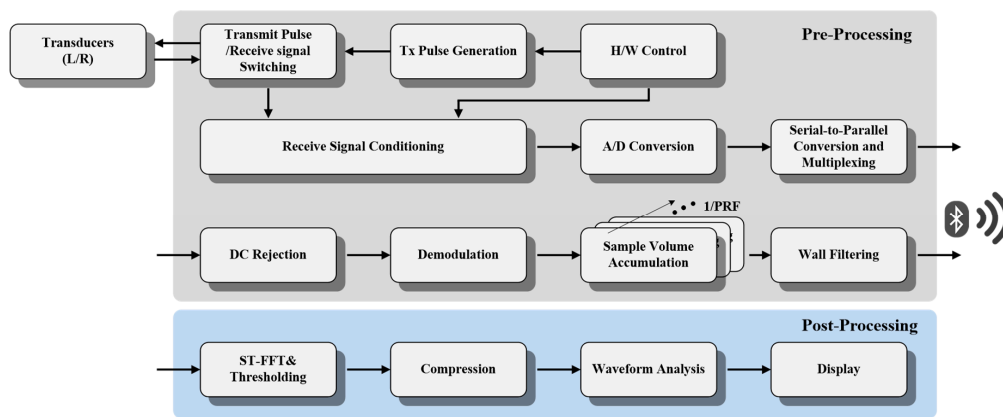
Pre-Processing

Transducers (L/R)

Transmit Pulse /Receive signal Switching

Tx Pulse Generation

H/W Control

Receive Signal Conditioning

A/D Conversion

Serial-to-Parallel Conversion and Multiplexing

1/PRF

DC Rejection

Demodulation

Sample Volume Accumulation

Wall Filtering

Post-Processing

ST-FFT& Thresholding

Compression

Waveform Analysis

Display